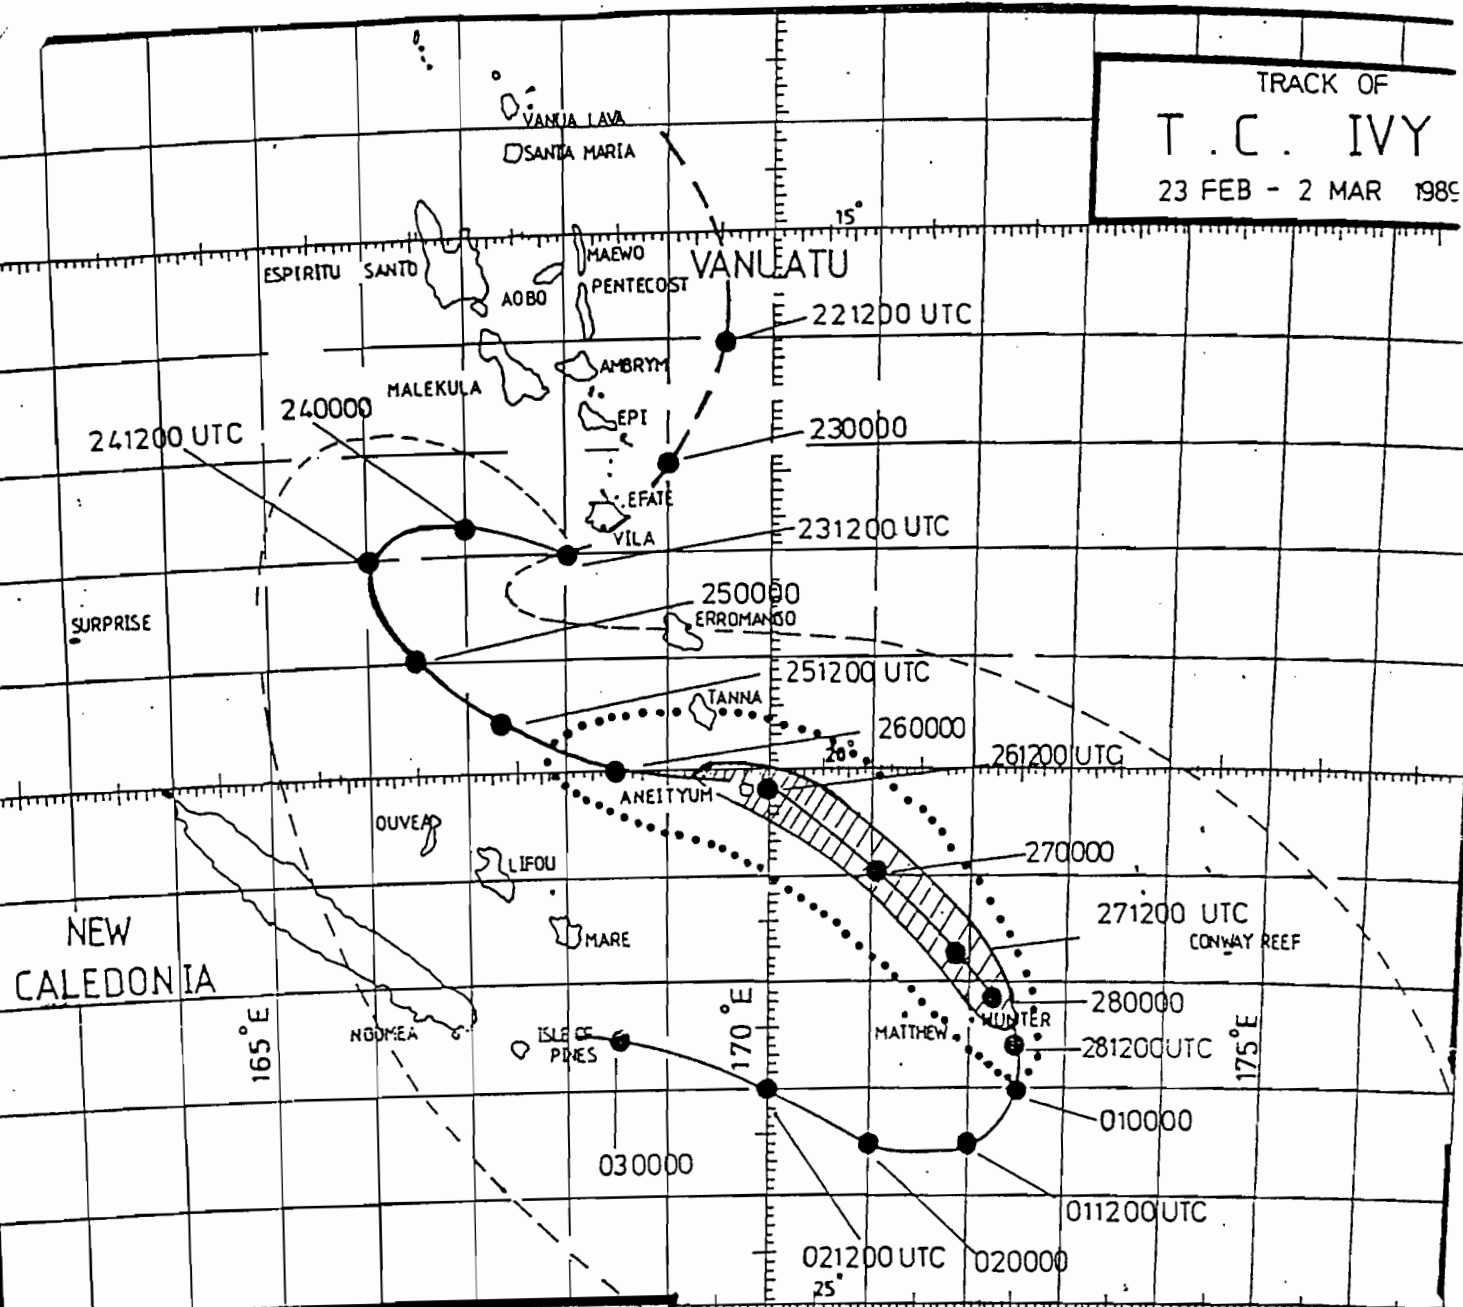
TRACK OF
T . C . IVY
23 FEB - 2 MAR 1989

VANUA LAVA
SANTA MARIA
15°
ESPIRITU SANTO
MAEWO
PENTECOST
VANUATU
AOBO
221200 UTC
AMBRYM
MALEKULA
240000
EPI
241200 UTC
230000
EFATE
VILA
231200 UTC
250000
ERROMANGO
SURPRISE
251200 UTC
TANNA
260000
20°
261200 UTC
ANEITYUM
OUVEA
270000
LIFOU
NEW CALEDONIA
MARE
271200 UTC
CONWAY REEF
280000
HUNTER
MATTHEW
NOUMEA
ISLE OF PINES
281200UTC
165°E
170°E
175°E
010000
030000
011200UTC
021200 UTC
020000
25°